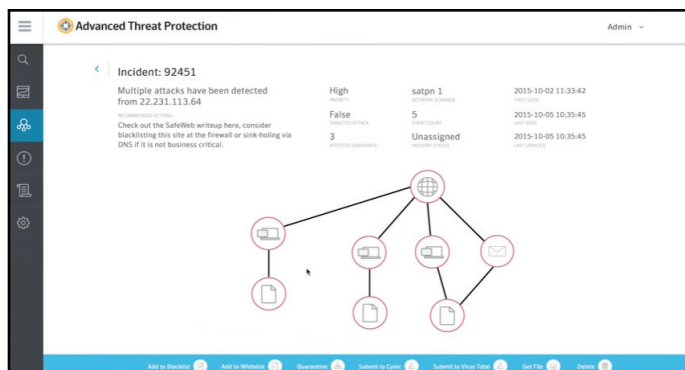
Advanced Threat Protection

Admin

Incident: 92451

Multiple attacks have been detected from 22.231.113.64

RECOMMENDED ACTIONS

Check out the SafeWeb writeup here, consider blacklisting this site at the firewall or sink-holing via DNS if it is not business critical.

High
PRIORITY

satpn 1
NETWORK SCANNER

2015-10-02 11:33:42
FIRST SEEN

False
TARGETED ATTACK

5
EVENT COUNT

2015-10-05 10:35:45
LAST SEEN

3
AFFECTED ENDPOINTS

Unassigned
INCIDENT STATUS

2015-10-05 10:35:45
LAST UPDATED

Add to Blacklist Add to Whitelist Quarantine Submit to Cynic Submit to Virus Total Get File Delete